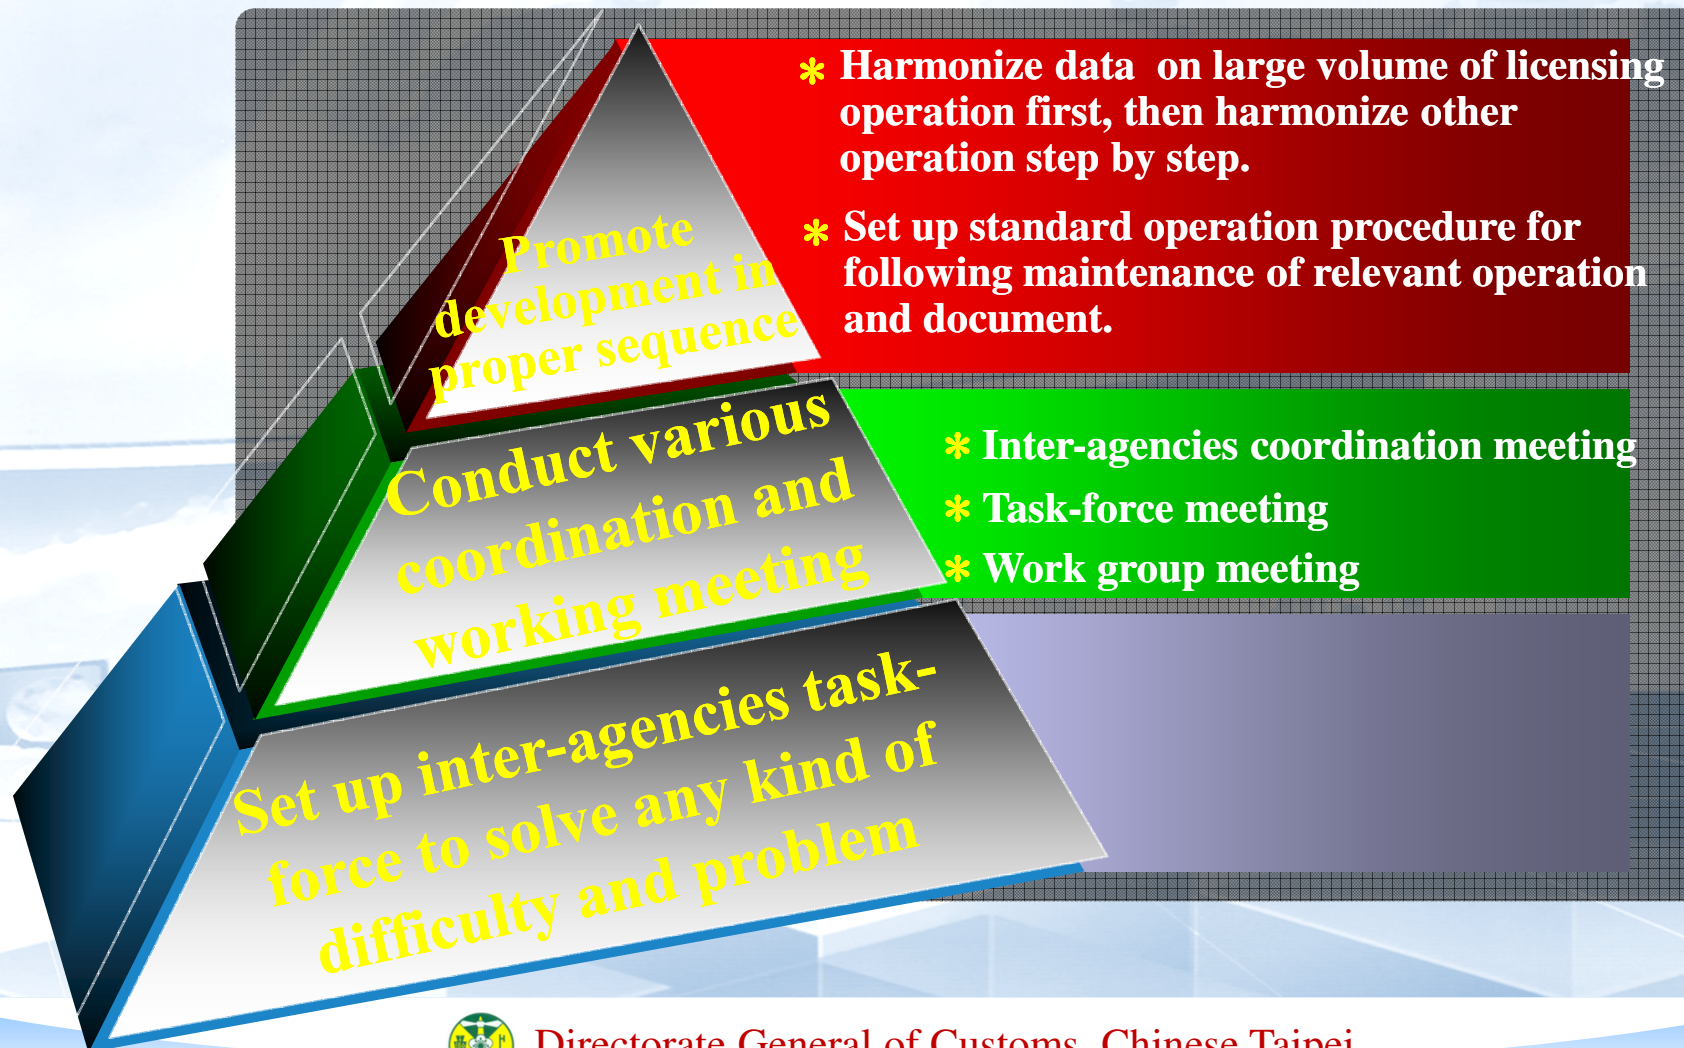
Promote development in proper sequence

* Harmonize data on large volume of licensing operation first, then harmonize other operation step by step.

* Set up standard operation procedure for following maintenance of relevant operation and document.

Conduct various coordination and working meeting

* Inter-agencies coordination meeting

* Task-force meeting

* Work group meeting

Set up inter-agencies task-force to solve any kind of difficulty and problem

Directorate General of Customs, Chinese Taipei